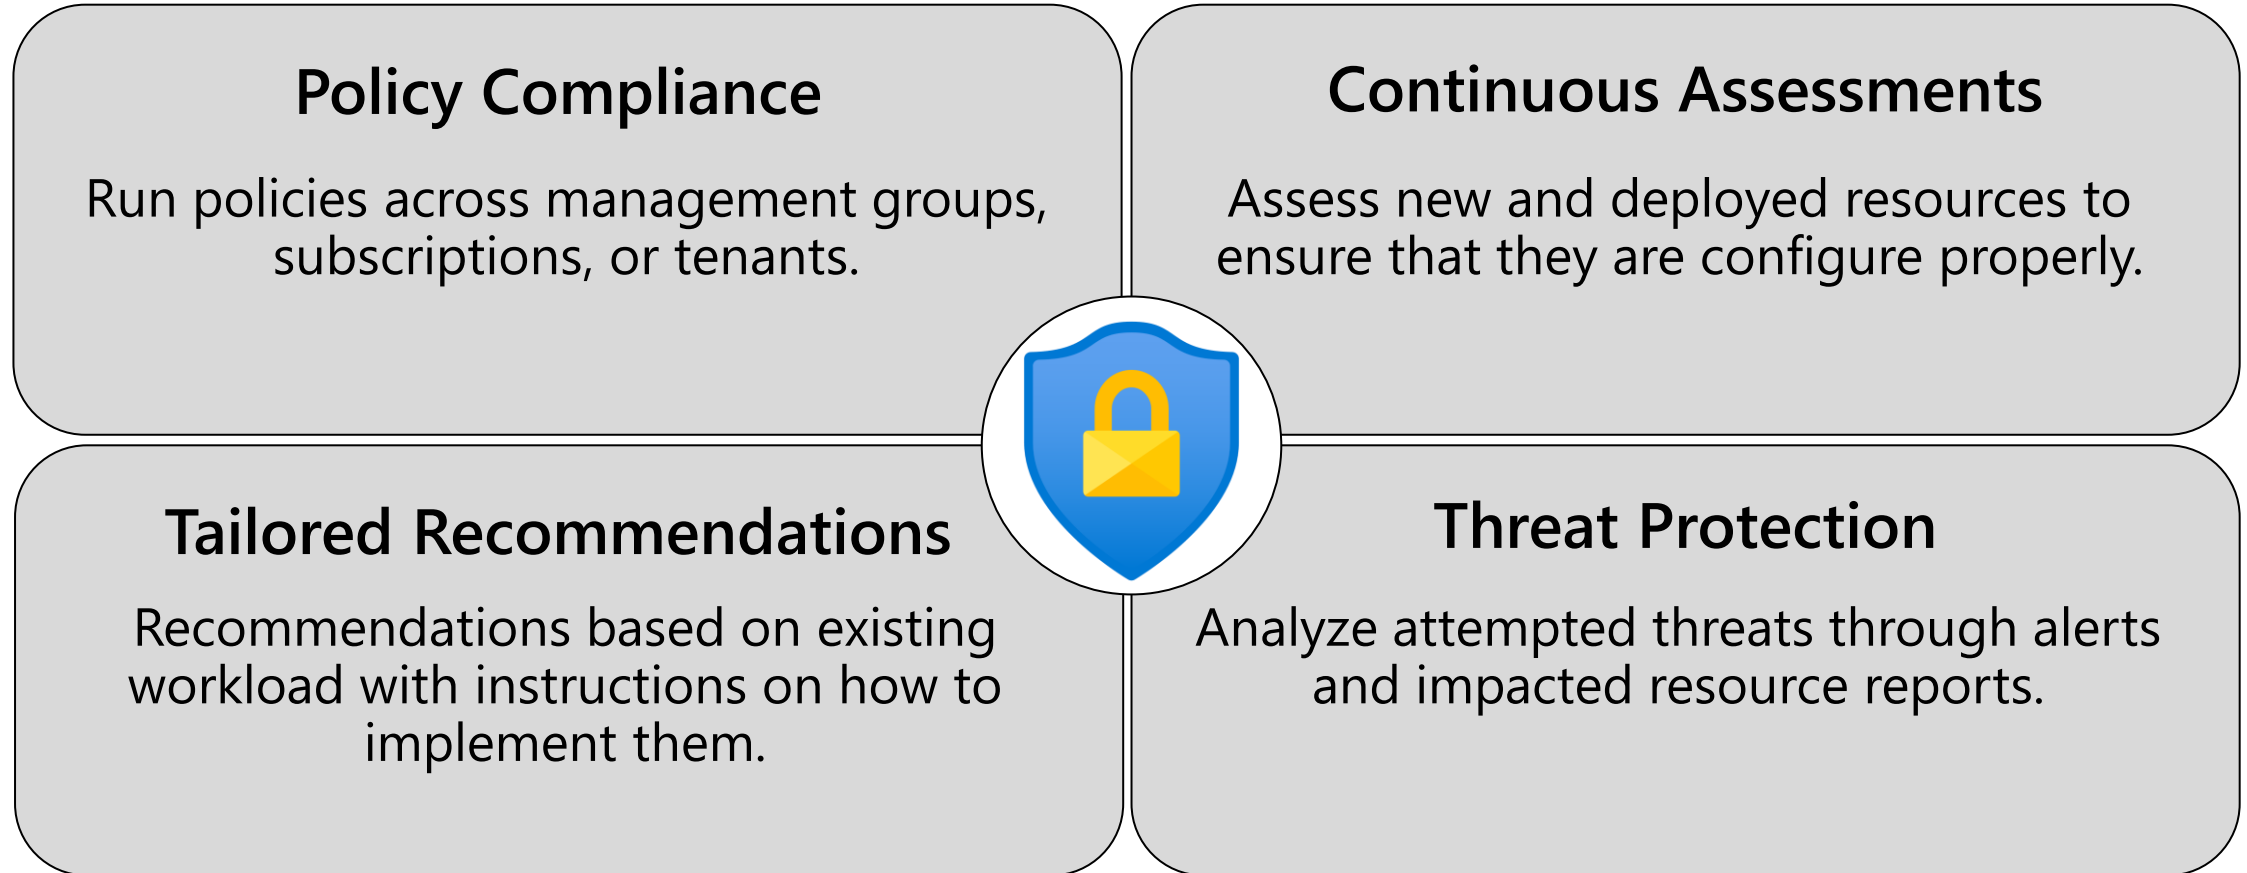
Policy Compliance

Run policies across management groups, subscriptions, or tenants.

Continuous Assessments

Assess new and deployed resources to ensure that they are configure properly.

Tailored Recommendations

Recommendations based on existing workload with instructions on how to implement them.

Threat Protection

Analyze attempted threats through alerts and impacted resource reports.